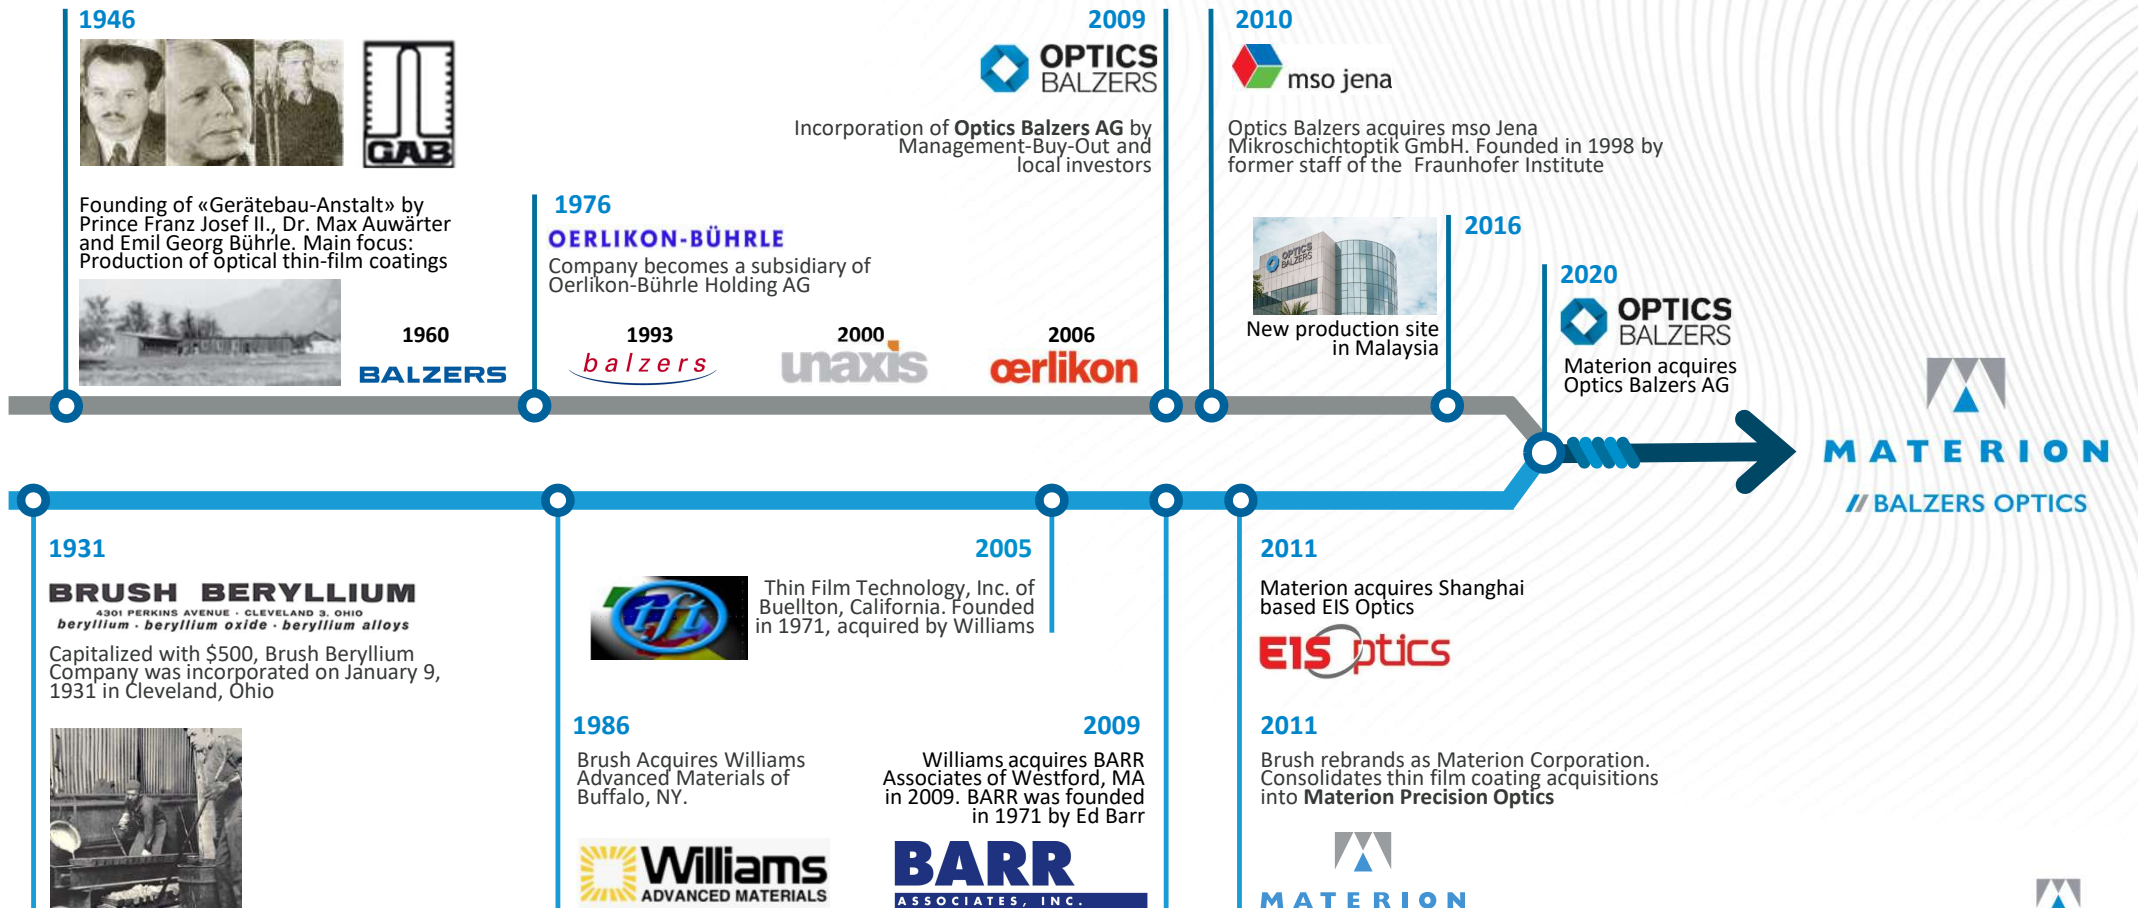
1946

GAB

Founding of «Gerätebau-Anstalt» by Prince Franz Josef II., Dr. Max Auwärter and Emil Georg Bührle. Main focus: Production of optical thin-film coatings

1960

BALZERS

1976

OERLIKON-BÜHRLE

Company becomes a subsidiary of Oerlikon-Bührle Holding AG

1993

balzers

2000

unaxis

2006

oerlikon

2009

OPTICS BALZERS

Incorporation of **Optics Balzers AG** by Management-Buy-Out and local investors

2010

mso jena

Optics Balzers acquires mso Jena Mikroschichtoptik GmbH. Founded in 1998 by former staff of the Fraunhofer Institute

OPTICS BALZERS

New production site in Malaysia

2016

2020

OPTICS BALZERS

Materion acquires Optics Balzers AG

MATERION

// BALZERS OPTICS

1931

BRUSH BERYLLIUM

4301 PERKINS AVENUE · CLEVELAND 3, OHIO

beryllium · beryllium oxide · beryllium alloys

Capitalized with $500, Brush Beryllium Company was incorporated on January 9, 1931 in Cleveland, Ohio

tfi

2005

Thin Film Technology, Inc. of Buellton, California. Founded in 1971, acquired by Williams

1986

Brush Acquires Williams Advanced Materials of Buffalo, NY.

Williams ADVANCED MATERIALS

2009

Williams acquires BARR Associates of Westford, MA in 2009. BARR was founded in 1971 by Ed Barr

BARR ASSOCIATES, INC.

2011

Materion acquires Shanghai based EIS Optics

EIS optics

2011

Brush rebrands as Materion Corporation. Consolidates thin film coating acquisitions into **Materion Precision Optics**

MATERION